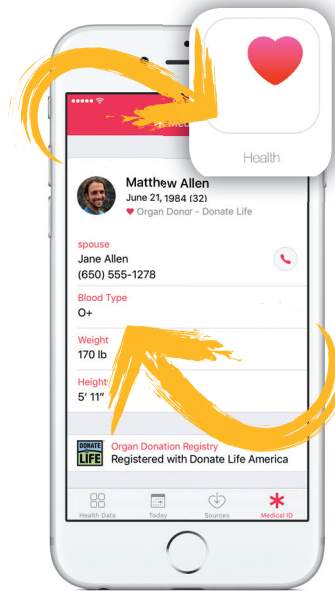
Health

Matthew Allen
June 21, 1984 (32)
Organ Donor - Donate Life

spouse
Jane Allen
(650) 555-1278

Blood Type
O+

Weight
170 lb

Height
5′ 11″

DONATE LIFE
Organ Donation Registry
Registered with Donate Life America

Health Data
Today
Sources
Medical ID